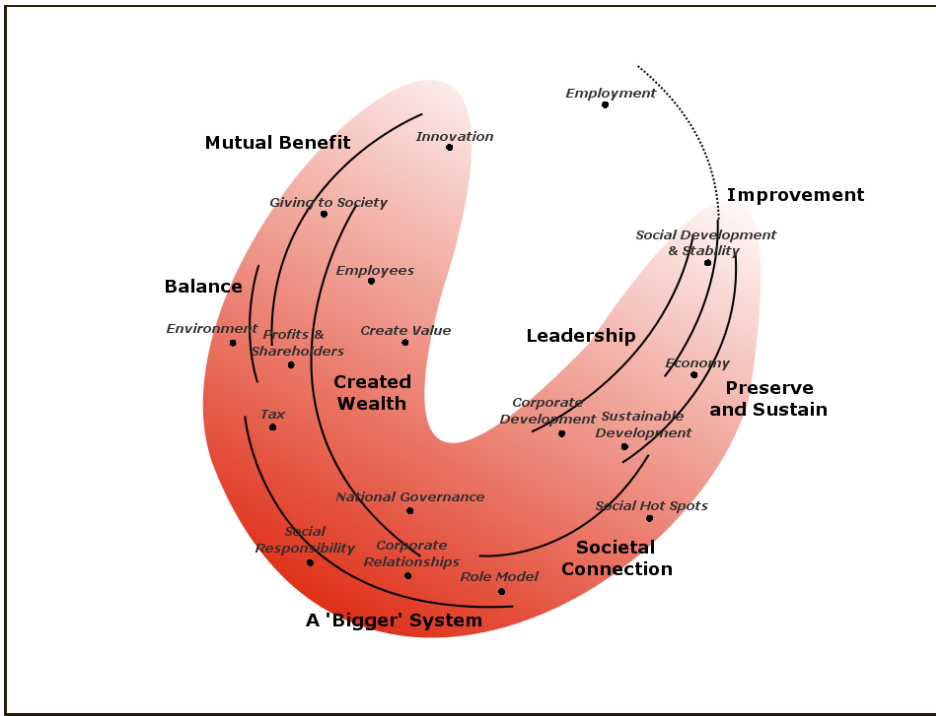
Employment

Mutual Benefit

Innovation

Improvement

Giving to Society

Social Development & Stability

Balance

Employees

Environment

Profits & Shareholders

Create Value

Leadership

Economy

Created Wealth

Preserve and Sustain

Corporate Development

Sustainable Development

Tax

National Governance

Social Hot Spots

Social Responsibility

Corporate Relationships

Societal Connection

Role Model

A 'Bigger' System